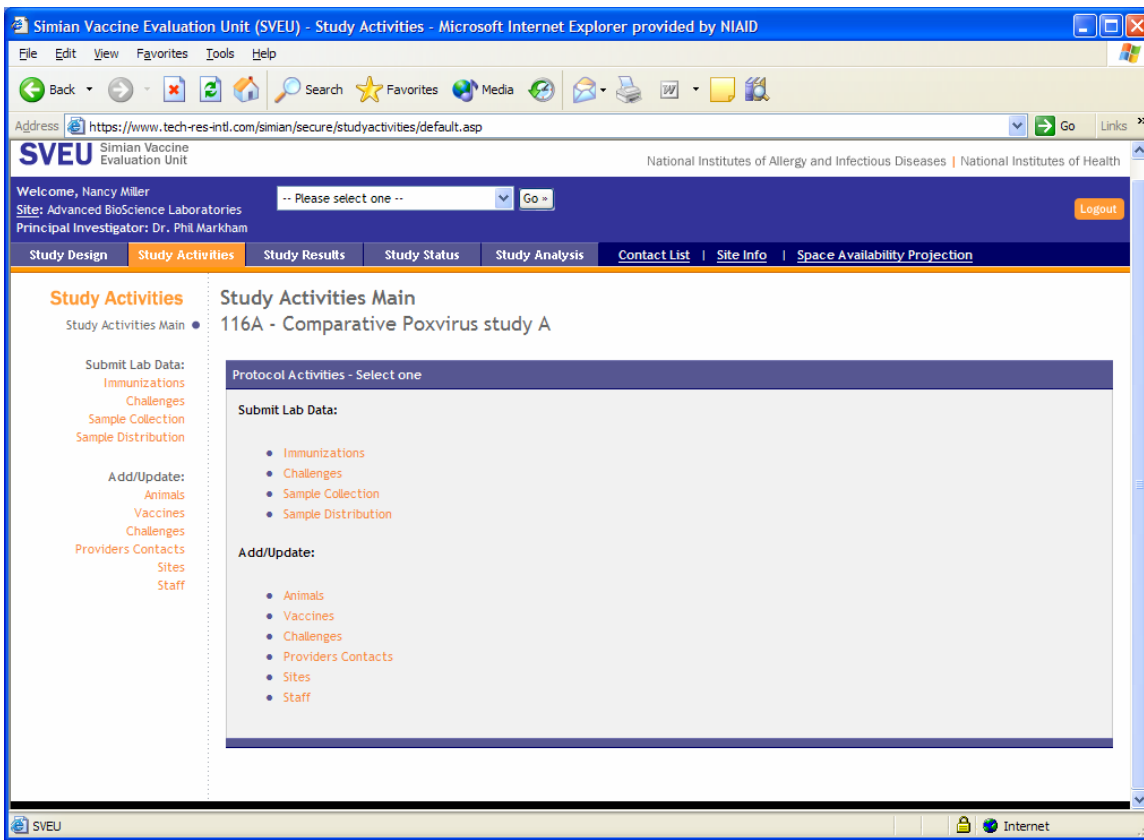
Simian Vaccine Evaluation Unit (SVEU) - Study Activities - Microsoft Internet Explorer provided by NIAID

File Edit View Favorites Tools Help

Back Search Favorites Media

Address https://www.tech-res-intl.com/simian/secure/studyactivities/default.asp Go Links

SVEU Simian Vaccine Evaluation Unit

National Institutes of Allergy and Infectious Diseases | National Institutes of Health

Welcome, Nancy Miller
Site: Advanced BioScience Laboratories
Principal Investigator: Dr. Phil Markham

-- Please select one -- Go »

Logout

Study Design | Study Activities | Study Results | Study Status | Study Analysis | Contact List | Site Info | Space Availability Projection

Study Activities
Study Activities Main

Submit Lab Data:
Immunizations
Challenges
Sample Collection
Sample Distribution

Add/Update:
Animals
Vaccines
Challenges
Providers Contacts
Sites
Staff

Study Activities Main
116A - Comparative Poxvirus study A

Protocol Activities - Select one

Submit Lab Data:

- Immunizations
- Challenges
- Sample Collection
- Sample Distribution

Add/Update:

- Animals
- Vaccines
- Challenges
- Providers Contacts
- Sites
- Staff

SVEU

Internet